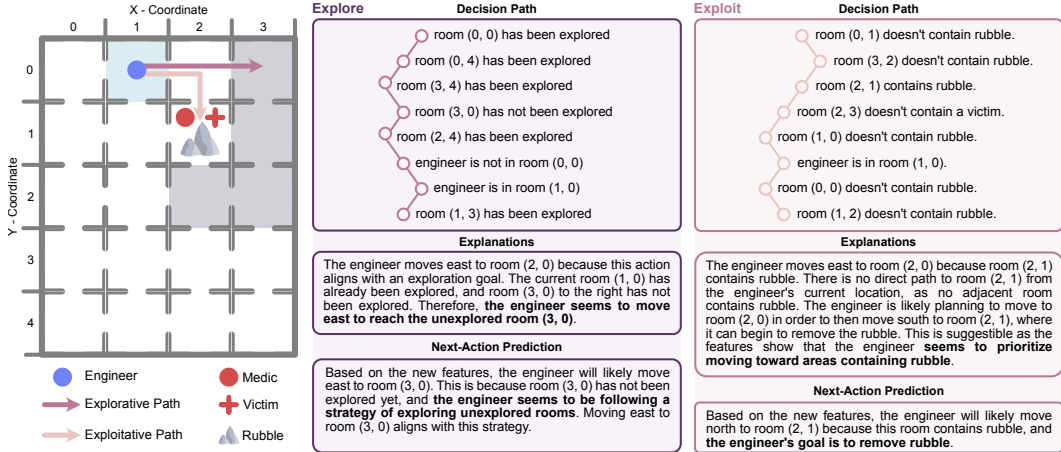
X - Coordinate
0 1 2 3
Y - Coordinate
0
1
2
3
4

Engineer
Medic
Explorative Path
Victim
Exploitative Path
Rubble

Explore
Decision Path
room (0, 0) has been explored
room (0, 4) has been explored
room (3, 4) has been explored
room (3, 0) has not been explored
room (2, 4) has been explored
engineer is not in room (0, 0)
engineer is in room (1, 0)
room (1, 3) has been explored

Explanations
The engineer moves east to room (2, 0) because this action aligns with an exploration goal. The current room (1, 0) has already been explored, and room (3, 0) to the right has not been explored. Therefore, **the engineer seems to move east to reach the unexplored room (3, 0)**.

Next-Action Prediction
Based on the new features, the engineer will likely move east to room (3, 0). This is because room (3, 0) has not been explored yet, and **the engineer seems to be following a strategy of exploring unexplored rooms**. Moving east to room (3, 0) aligns with this strategy.

Exploit
Decision Path
room (0, 1) doesn't contain rubble.
room (3, 2) doesn't contain rubble.
room (2, 1) contains rubble.
room (2, 3) doesn't contain a victim.
room (1, 0) doesn't contain rubble.
engineer is in room (1, 0).
room (0, 0) doesn't contain rubble.
room (1, 2) doesn't contain rubble.

Explanations
The engineer moves east to room (2, 0) because room (2, 1) contains rubble. There is no direct path to room (2, 1) from the engineer's current location, as no adjacent room contains rubble. The engineer is likely planning to move to room (2, 0) in order to then move south to room (2, 1), where it can begin to remove the rubble. This is suggestible as the features show that the engineer **seems to prioritize moving toward areas containing rubble**.

Next-Action Prediction
Based on the new features, the engineer will likely move north to room (2, 1) because this room contains rubble, and **the engineer's goal is to remove rubble**.